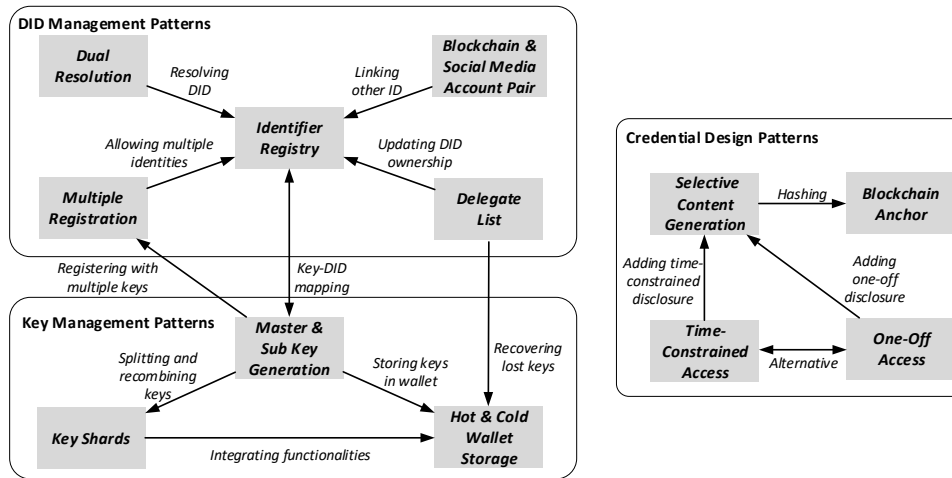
DID Management Patterns

Dual Resolution

Resolving DID

Blockchain & Social Media Account Pair

Linking other ID

Identifier Registry

Allowing multiple identities

Updating DID ownership

Multiple Registration

Delegate List

Registering with multiple keys

Key-DID mapping

Key Management Patterns

Master & Sub Key Generation

Splitting and recombining keys

Storing keys in wallet

Recovering lost keys

Key Shards

Integrating functionalities

Hot & Cold Wallet Storage

Credential Design Patterns

Selective Content Generation

Hashing

Blockchain Anchor

Adding time-constrained disclosure

Adding one-off disclosure

Time-Constrained Access

Alternative

One-Off Access